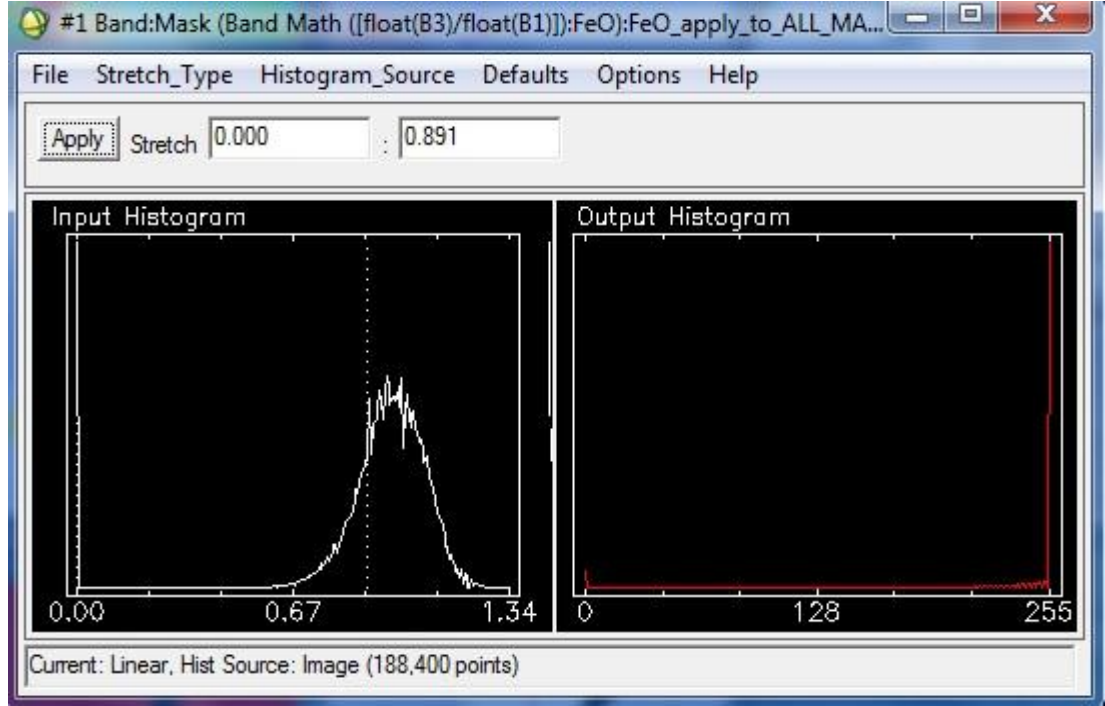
#1 Band:Mask (Band Math ([float(B3)/float(B1)]):FeO):FeO_apply_to_ALL_MA...

File Stretch_Type Histogram_Source Defaults Options Help

Apply Stretch 0.000 : 0.891

Input Histogram

0.00 0.67 1.34

Output Histogram

0 128 255

Current: Linear, Hist Source: Image (188,400 points)